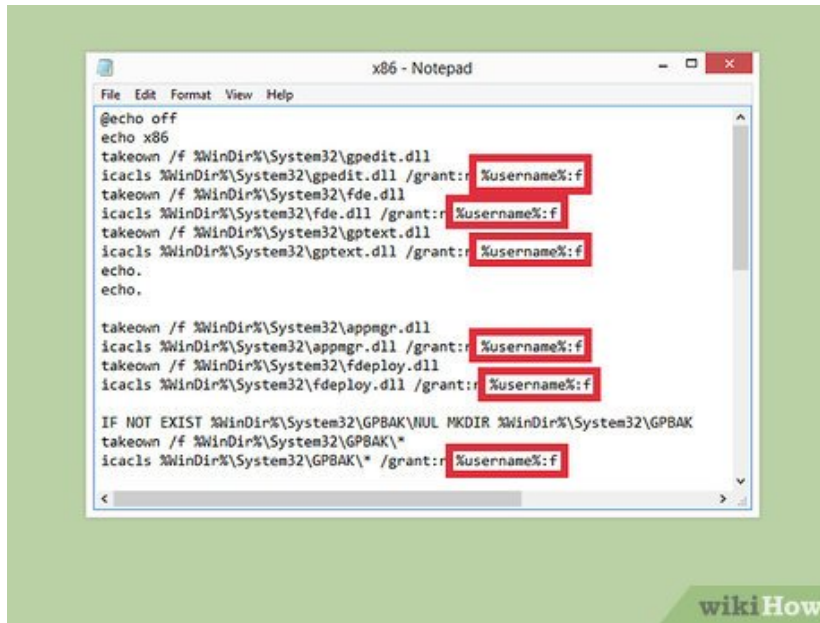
x86 - Notepad

File Edit Format View Help

@echo off
echo x86
takeown /f %WinDir%\System32\gpedit.dll
icacls %WinDir%\System32\gpedit.dll /grant:r %username%:f
takeown /f %WinDir%\System32\fde.dll
icacls %WinDir%\System32\fde.dll /grant:r %username%:f
takeown /f %WinDir%\System32\gptext.dll
icacls %WinDir%\System32\gptext.dll /grant:r %username%:f
echo.
echo.

takeown /f %WinDir%\System32\appmgr.dll
icacls %WinDir%\System32\appmgr.dll /grant:r %username%:f
takeown /f %WinDir%\System32\fdeploy.dll
icacls %WinDir%\System32\fdeploy.dll /grant:r %username%:f

IF NOT EXIST %WinDir%\System32\GPBAK\NUL MKDIR %WinDir%\System32\GPBAK
takeown /f %WinDir%\System32\GPBAK\*
icacls %WinDir%\System32\GPBAK\* /grant:r %username%:f

wikiHow